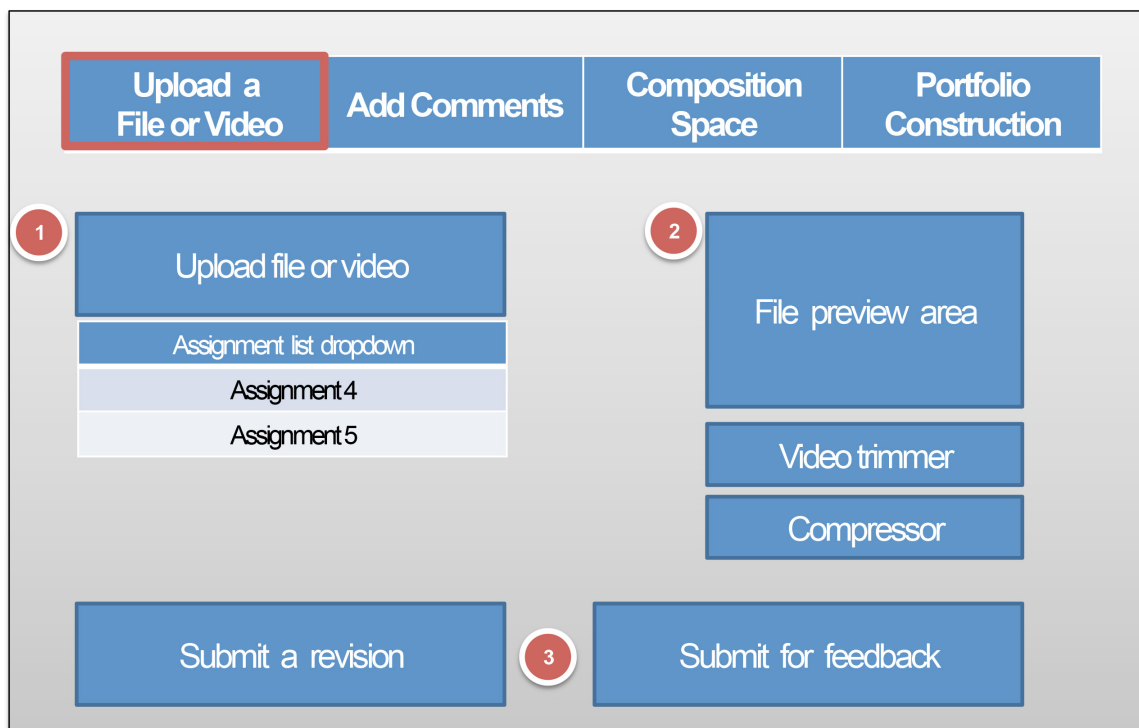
| Upload a File or Video | Add Comments | Composition Space | Portfolio Construction |
|---|---|---|---|

1

Upload file or video

| Assignment list dropdown |
|---|
| Assignment 4 |
| Assignment 5 |

2

File preview area

Video trimmer

Compressor

Submit a revision

3

Submit for feedback